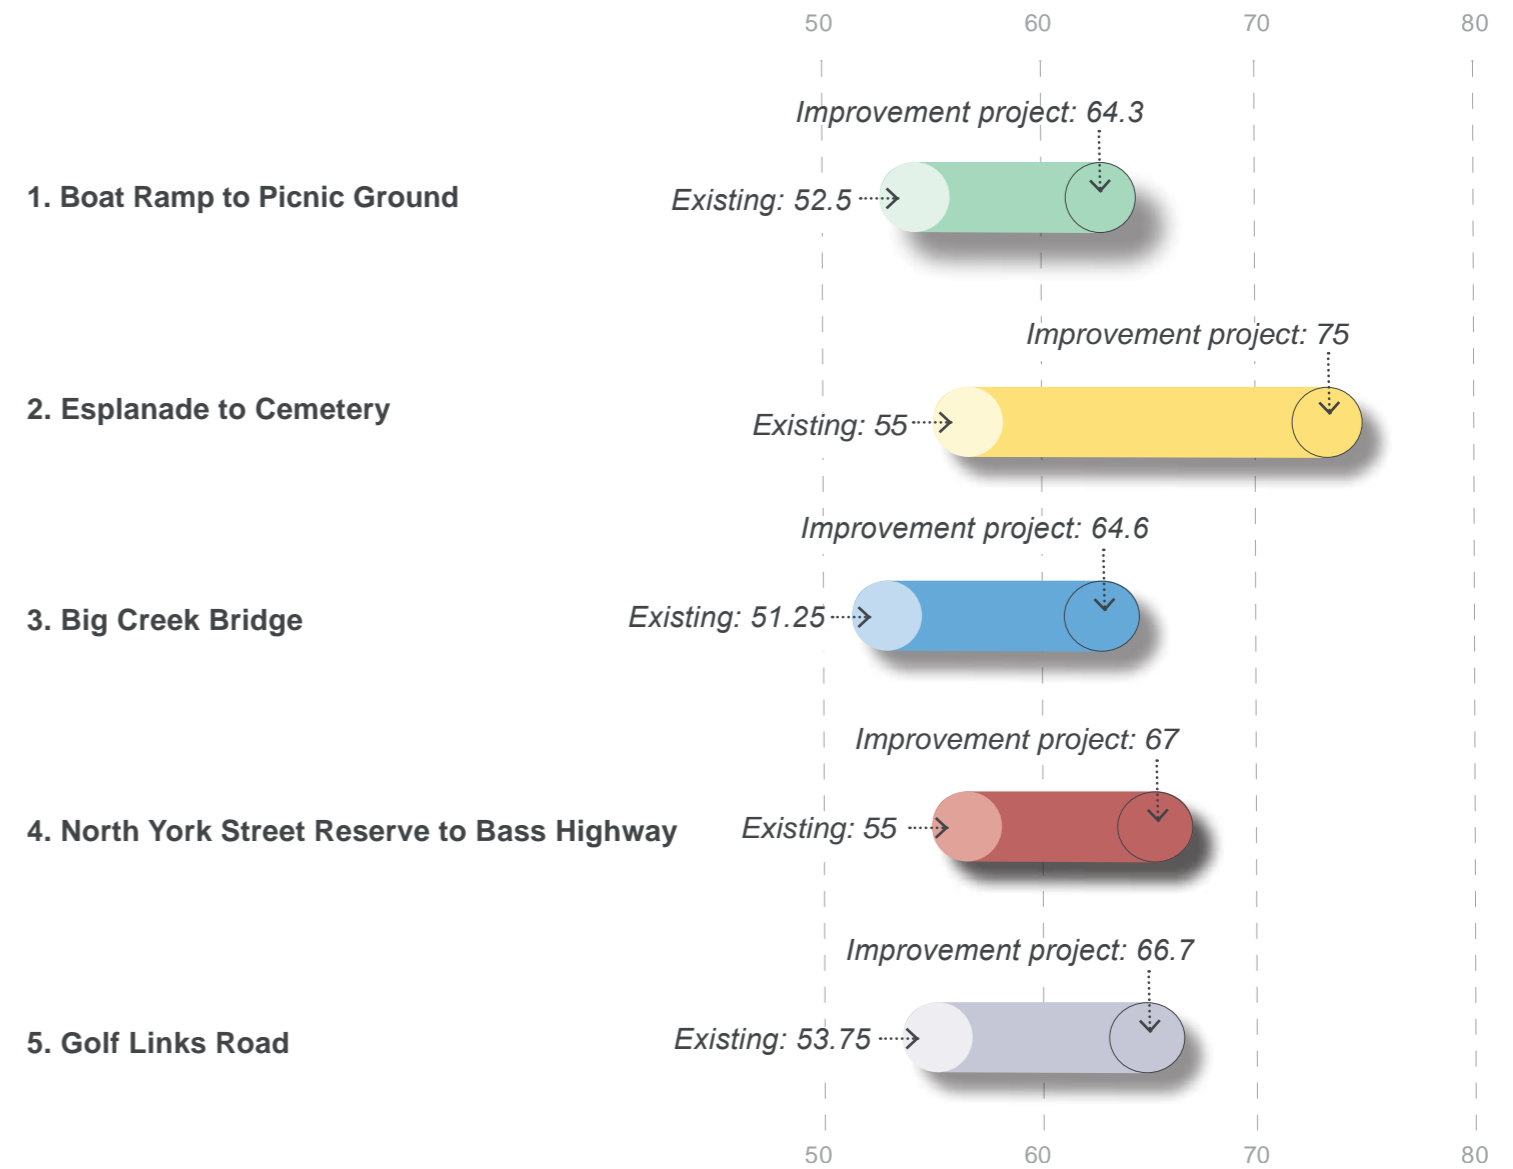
50 60 70 80

1. Boat Ramp to Picnic Ground

Improvement project: 64.3

Existing: 52.5

2. Esplanade to Cemetery

Improvement project: 75

Existing: 55

3. Big Creek Bridge

Improvement project: 64.6

Existing: 51.25

4. North York Street Reserve to Bass Highway

Improvement project: 67

Existing: 55

5. Golf Links Road

Improvement project: 66.7

Existing: 53.75

50 60 70 80